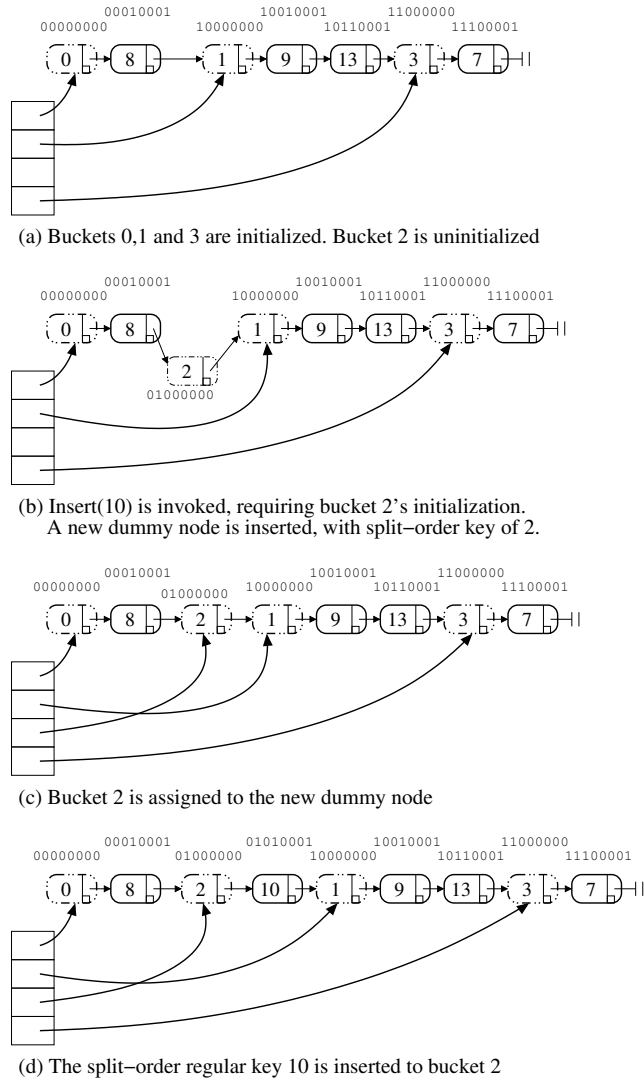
00010001 10010001 11000000
00000000 10000000 10110001 11100001

0 8 1 9 13 3 7

(a) Buckets 0,1 and 3 are initialized. Bucket 2 is uninitialized

00010001 10010001 11000000
00000000 10000000 10110001 11100001

0 8 1 9 13 3 7

2
01000000

(b) Insert(10) is invoked, requiring bucket 2's initialization.
A new dummy node is inserted, with split−order key of 2.

00010001 10010001 11000000
00000000 01000000 10000000 10110001 11100001

0 8 2 1 9 13 3 7

(c) Bucket 2 is assigned to the new dummy node

00010001 01010001 10010001 11000000
00000000 01000000 10000000 10110001 11100001

0 8 2 10 1 9 13 3 7

(d) The split−order regular key 10 is inserted to bucket 2